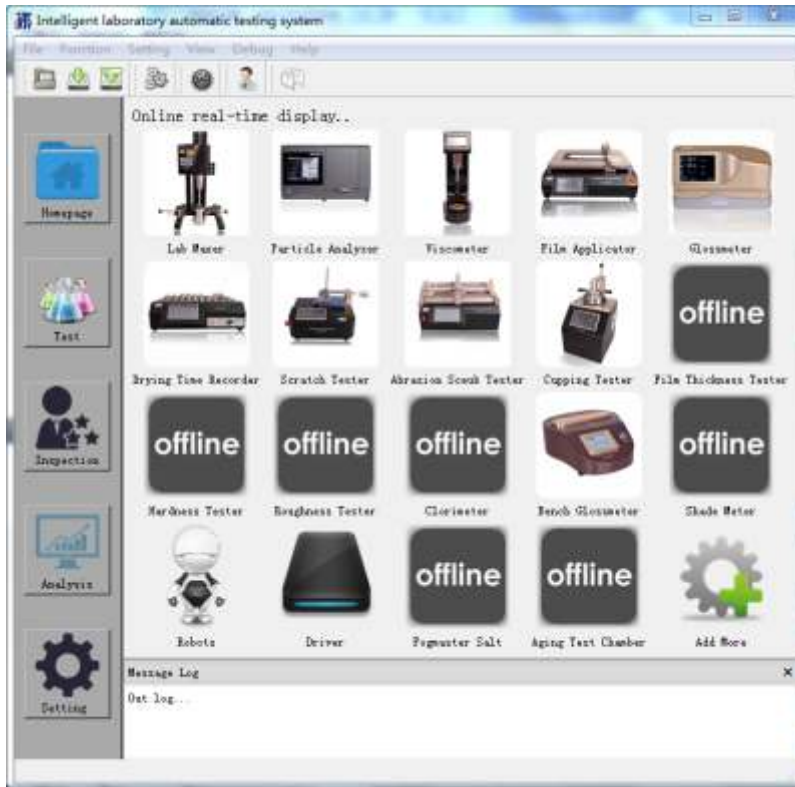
Intelligent laboratory automatic testing system

File Function Setting View Debug Help

Homepage

Test

Inspection

Analysis

Setting

Online real-time display..

Lab Mixer
Particle Analyzer
Viscometer
Film Applicator
Glossmeter

Drying Time Recorder
Scratch Tester
Abrasion Scrub Tester
Cupping Tester
offline
Film Thickness Tester

offline
Hardness Tester
offline
Roughness Tester
offline
Clorimeter
Bench Glossmeter
offline
Shade Meter

Robots
Driver
offline
Fogmaster Salt
offline
Aging Test Chamber
Add More

Message Log
×
Out log...